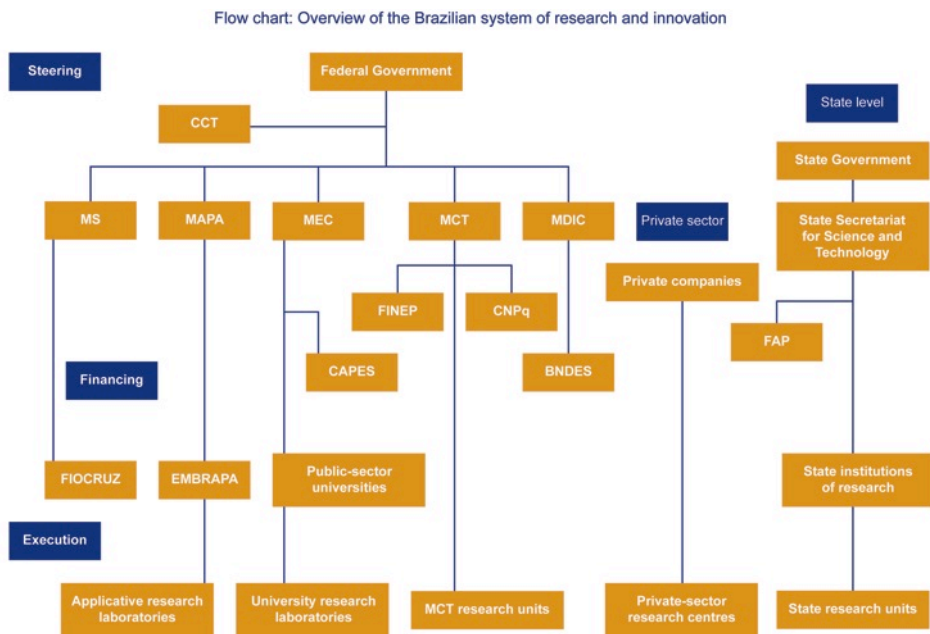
Flow chart: Overview of the Brazilian system of research and innovation

Steering

Federal Government

CCT

State level

State Government

MS

MAPA

MEC

MCT

MDIC

Private sector

State Secretariat for Science and Technology

Private companies

FINEP

CNPq

FAP

CAPES

BNDES

Financing

FIOCRUZ

EMBRAPA

Public-sector universities

State institutions of research

Execution

Applicative research laboratories

University research laboratories

MCT research units

Private-sector research centres

State research units